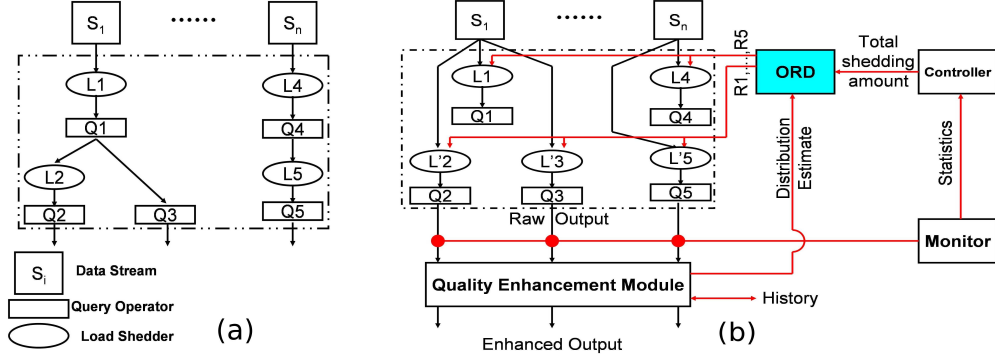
$S_1$ ...... $S_n$

L1 L4

Q1 Q4

L2 L5

Q2 Q3 Q5

$S_i$ Data Stream

Query Operator

Load Shedder

(a)

$S_1$ ...... $S_n$

R1,..., R5

ORD

Total shedding amount

Controller

L1 L4

Q1 Q4

L'2 L'3 L'5

Q2 Q3 Q5

Raw Output

Distribution Estimate

Statistics

Monitor

Quality Enhancement Module

History

Enhanced Output

(b)